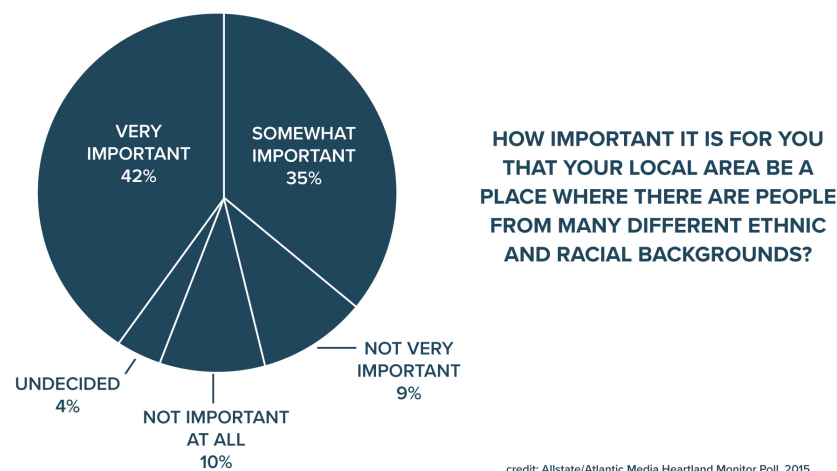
VERY IMPORTANT 42%

SOMEWHAT IMPORTANT 35%

NOT VERY IMPORTANT 9%

NOT IMPORTANT AT ALL 10%

UNDECIDED 4%

HOW IMPORTANT IT IS FOR YOU THAT YOUR LOCAL AREA BE A PLACE WHERE THERE ARE PEOPLE FROM MANY DIFFERENT ETHNIC AND RACIAL BACKGROUNDS?

credit: Allstate/Atlantic Media Heartland Monitor Poll, 2015